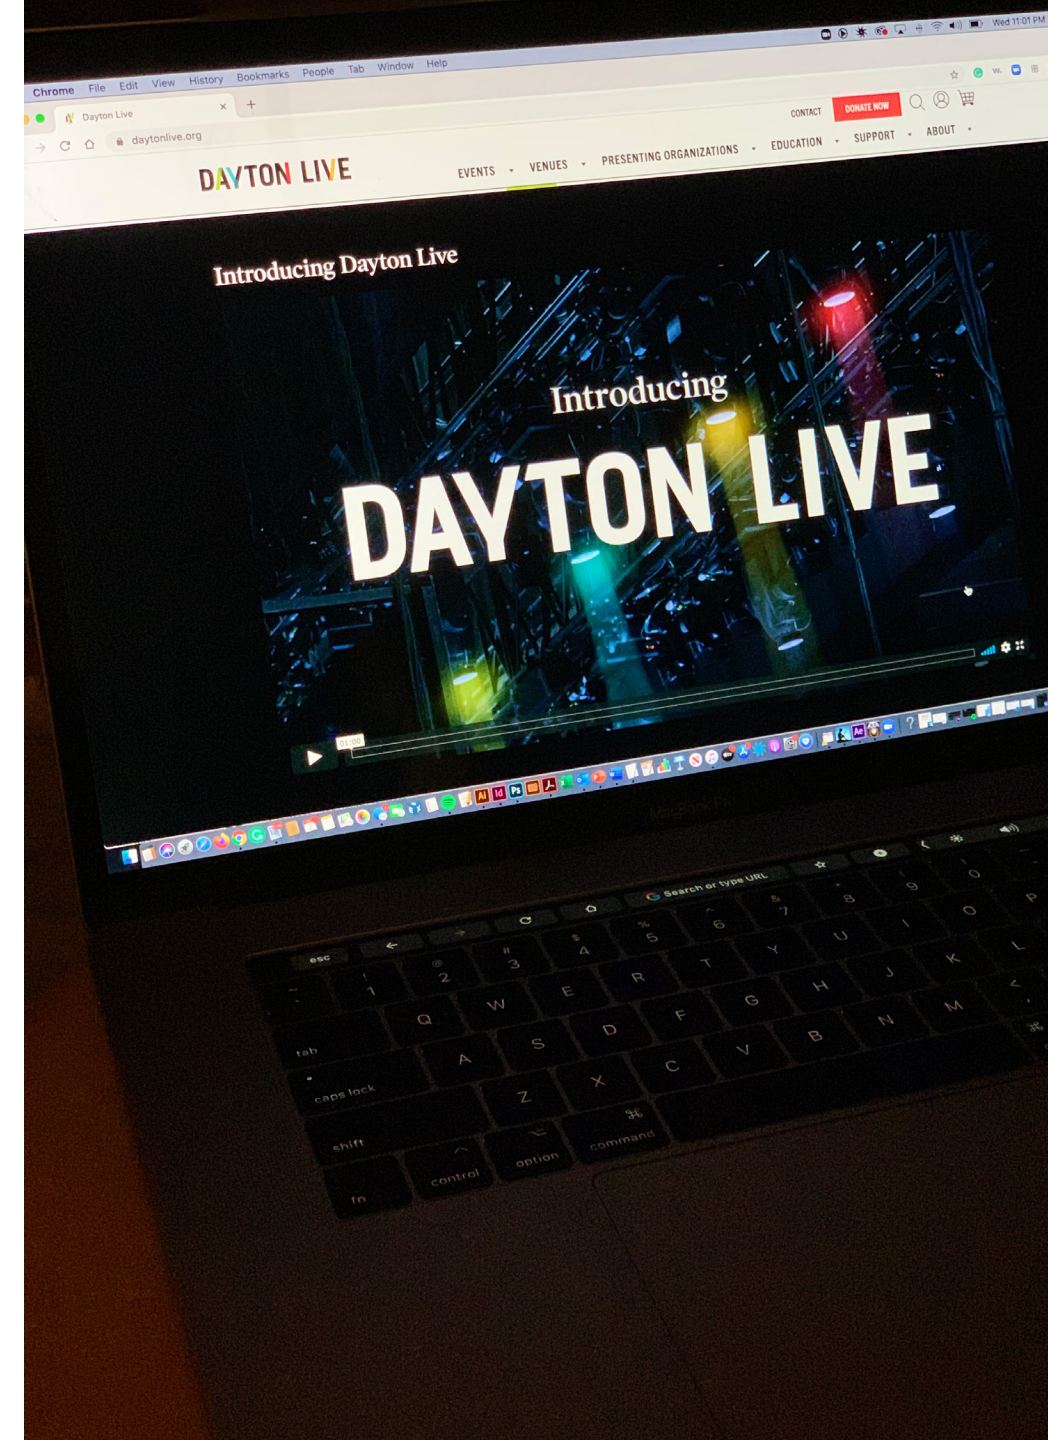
Wed 11:01 PM

Chrome File Edit View History Bookmarks People Tab Window Help

Dayton Live

daytonlive.org

CONTACT DONATE NOW

DAYTON LIVE

EVENTS VENUES PRESENTING ORGANIZATIONS EDUCATION SUPPORT ABOUT

Introducing Dayton Live

Introducing

DAYTON LIVE

01:00

MacBook Pro

Search or type URL

esc

~ 1 2 3 4 5 6 7 8 9 0

tab Q W E R T Y U I O P

caps lock A S D F G H J K L

shift Z X C V B N M

fn control option command